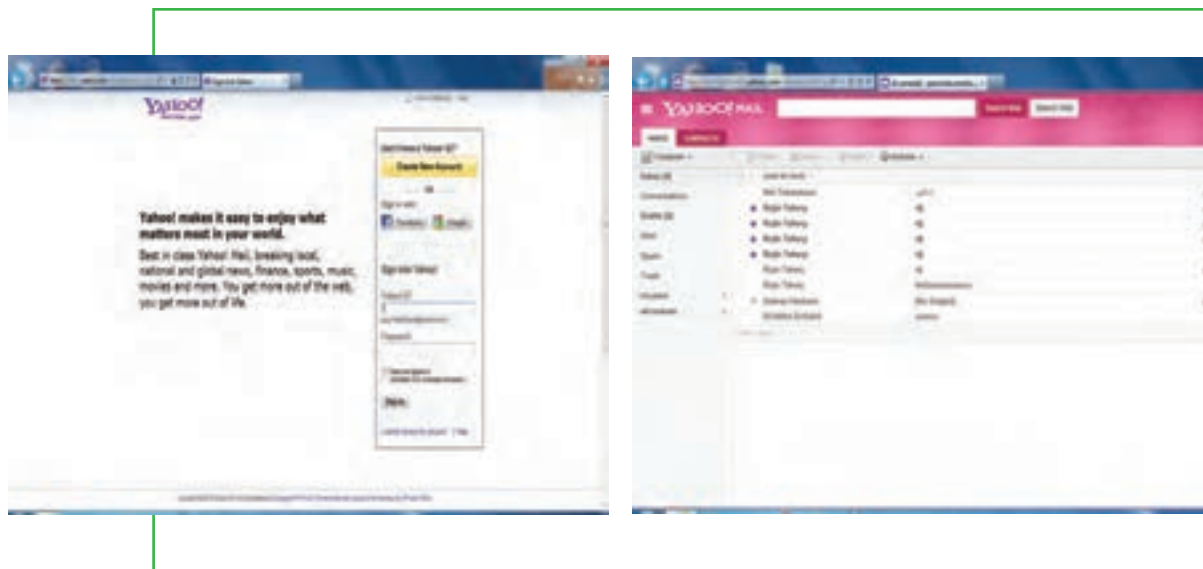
YAHOO!

Don't have a Yahoo! ID?
Create New Account
or
Sign in with
Facebook Google

Yahoo! makes it easy to enjoy what matters most in your world.

Best in class Yahoo! Mail, breaking local, national and global news, finance, sports, music, movies and more. You get more out of the web, you get more out of life.

Sign in to Yahoo!
Yahoo! ID
Password
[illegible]
Sign In
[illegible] | Help

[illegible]

YAHOO! MAIL
Search Mail Search Web
Inbox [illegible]
Compose
Inbox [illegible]
Conversations
Drafts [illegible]
Sent
Spam
Trash
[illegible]
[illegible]
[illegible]
Rojin Taheny
Rojin Taheny
Rojin Taheny
Rojin Taheny
Rojin Taheny
Rojin Taheny
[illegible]
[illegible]